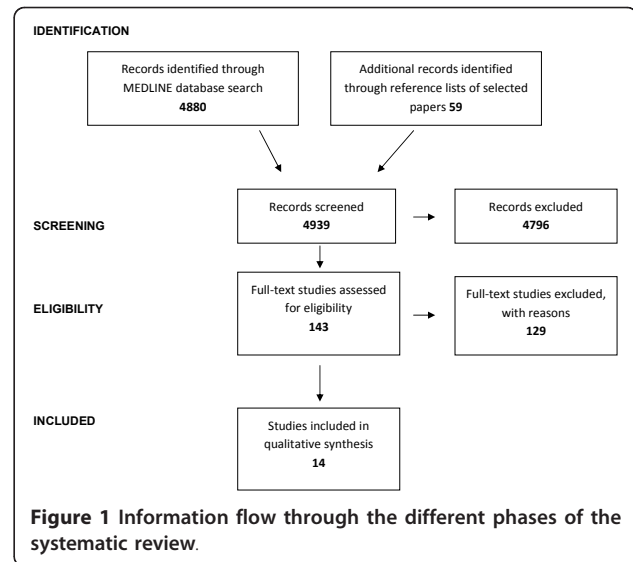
IDENTIFICATION

Records identified through MEDLINE database search
4880

Additional records identified through reference lists of selected papers 59

SCREENING

Records screened
4939

Records excluded
4796

ELIGIBILITY

Full-text studies assessed for eligibility
143

Full-text studies excluded, with reasons
129

INCLUDED

Studies included in qualitative synthesis
14

Figure 1 Information flow through the different phases of the systematic review.